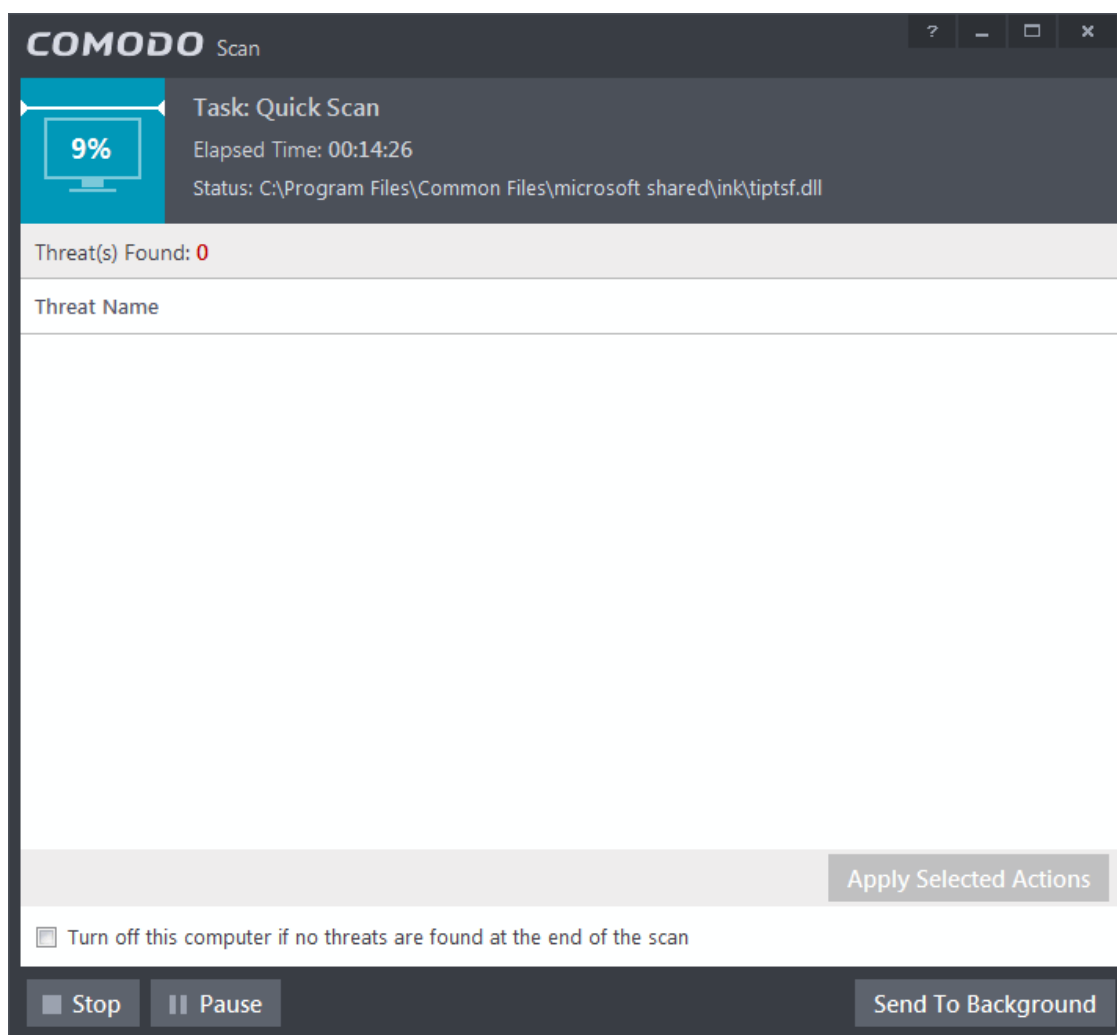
COMODO Scan

?

9%

Task: Quick Scan

Elapsed Time: 00:14:26

Status: C:\Program Files\Common Files\microsoft shared\ink\tiptsf.dll

Threat(s) Found: 0

Threat Name

Apply Selected Actions

Turn off this computer if no threats are found at the end of the scan

Stop

Pause

Send To Background